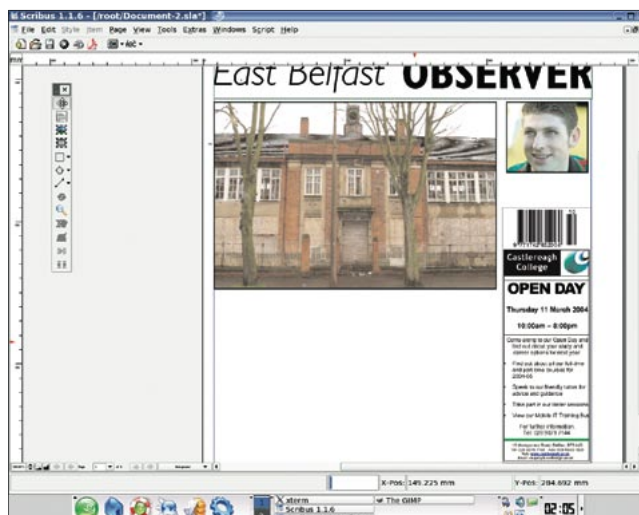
Scribus 1.1.6 - [/root/Document-2.sla*]

File Edit Style Item Page View Tools Extras Windows Script Help

East Belfast OBSERVER

Castlereagh College

OPEN DAY

Thursday 11 March 2004

10:00am – 8:00pm

Come along to our Open Day and find out about your study and career options for next year

Find out about all our full-time and part-time courses for 2004-05

Speak to our friendly tutors for advice and guidance

Take part in our taster sessions

View our Mobile IT Training Bus

For further information Tel: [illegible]

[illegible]

X-Pos: 145.225 mm

Y-Pos: 284.692 mm

xterm

Scribus 1.1.6

The GIMP

02:05